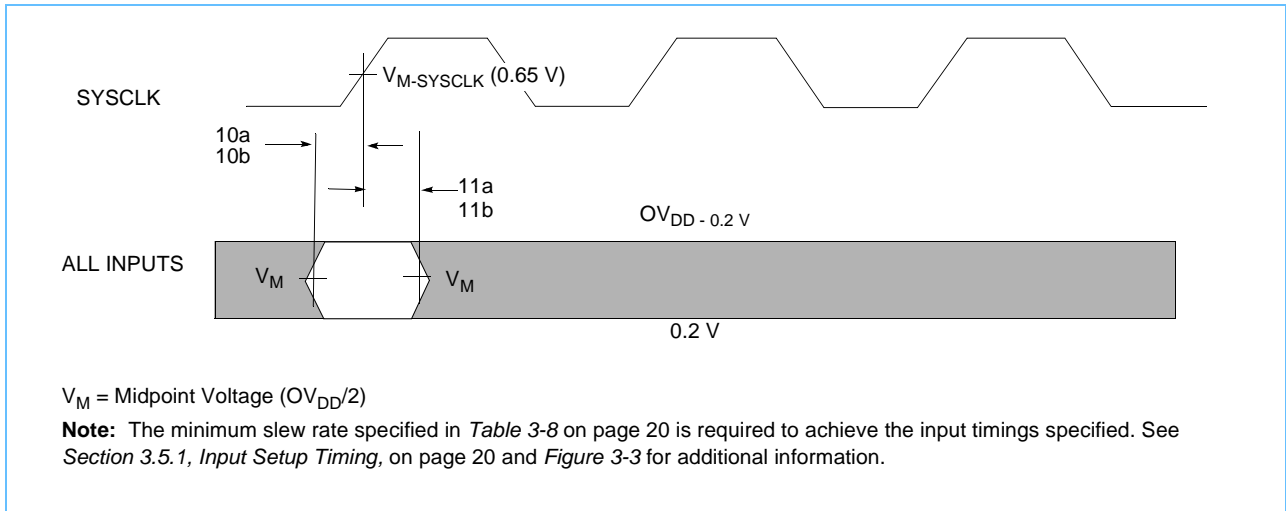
$V_{M\text{-}SYSCLK}$ (0.65 V)

SYSCLK

10a
10b

11a
11b

$OV_{DD\text{ - }0.2\text{ V}}$

ALL INPUTS

$V_M$

$V_M$

0.2 V

$V_M$ = Midpoint Voltage ($OV_{DD}/2$)

**Note:** The minimum slew rate specified in *Table 3-8* on page 20 is required to achieve the input timings specified. See *Section 3.5.1, Input Setup Timing,* on page 20 and *Figure 3-3* for additional information.